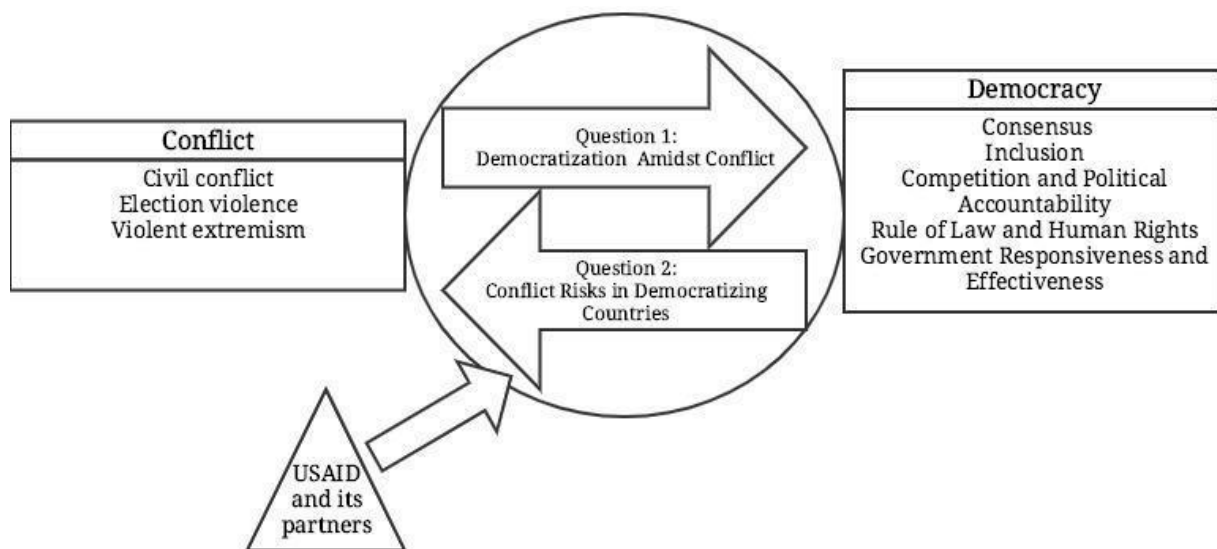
Conflict

Civil conflict
Election violence
Violent extremism

Question 1:
Democratization Amidst Conflict

Question 2:
Conflict Risks in Democratizing Countries

Democracy

Consensus
Inclusion
Competition and Political Accountability
Rule of Law and Human Rights
Government Responsiveness and Effectiveness

USAID and its partners